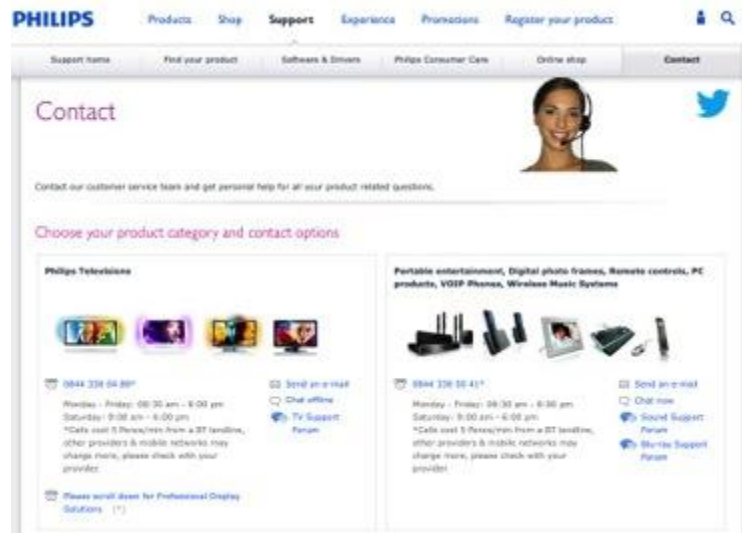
PHILIPS Products Shop Support Experience Promotions Register your product

Support home Find your product Software & Drivers Philips Consumer Care Online shop Contact

Contact

Contact our customer service team and get personal help for all your product related questions.

Choose your product category and contact options

Philips Televisions

0844 338 04 88*
Monday - Friday: 08:30 am - 6:00 pm
Saturday: 9:00 am - 6:00 pm
*Calls cost 5 Pence/min from a BT landline, other providers & mobile networks may charge more, please check with your provider.

Send an e-mail
Chat offline
TV Support Forum

Please scroll down for Professional Display Solutions (*)

Portable entertainment, Digital photo frames, Remote controls, PC products, VOIP Phones, Wireless Music Systems

0844 338 80 41*
Monday - Friday: 08:30 am - 6:30 pm
Saturday: 9:00 am - 6:00 pm
*Calls cost 5 Pence/min from a BT landline, other providers & mobile networks may charge more, please check with your provider.

Send an e-mail
Chat now
Sound Support Forum
Blu-ray Support Forum